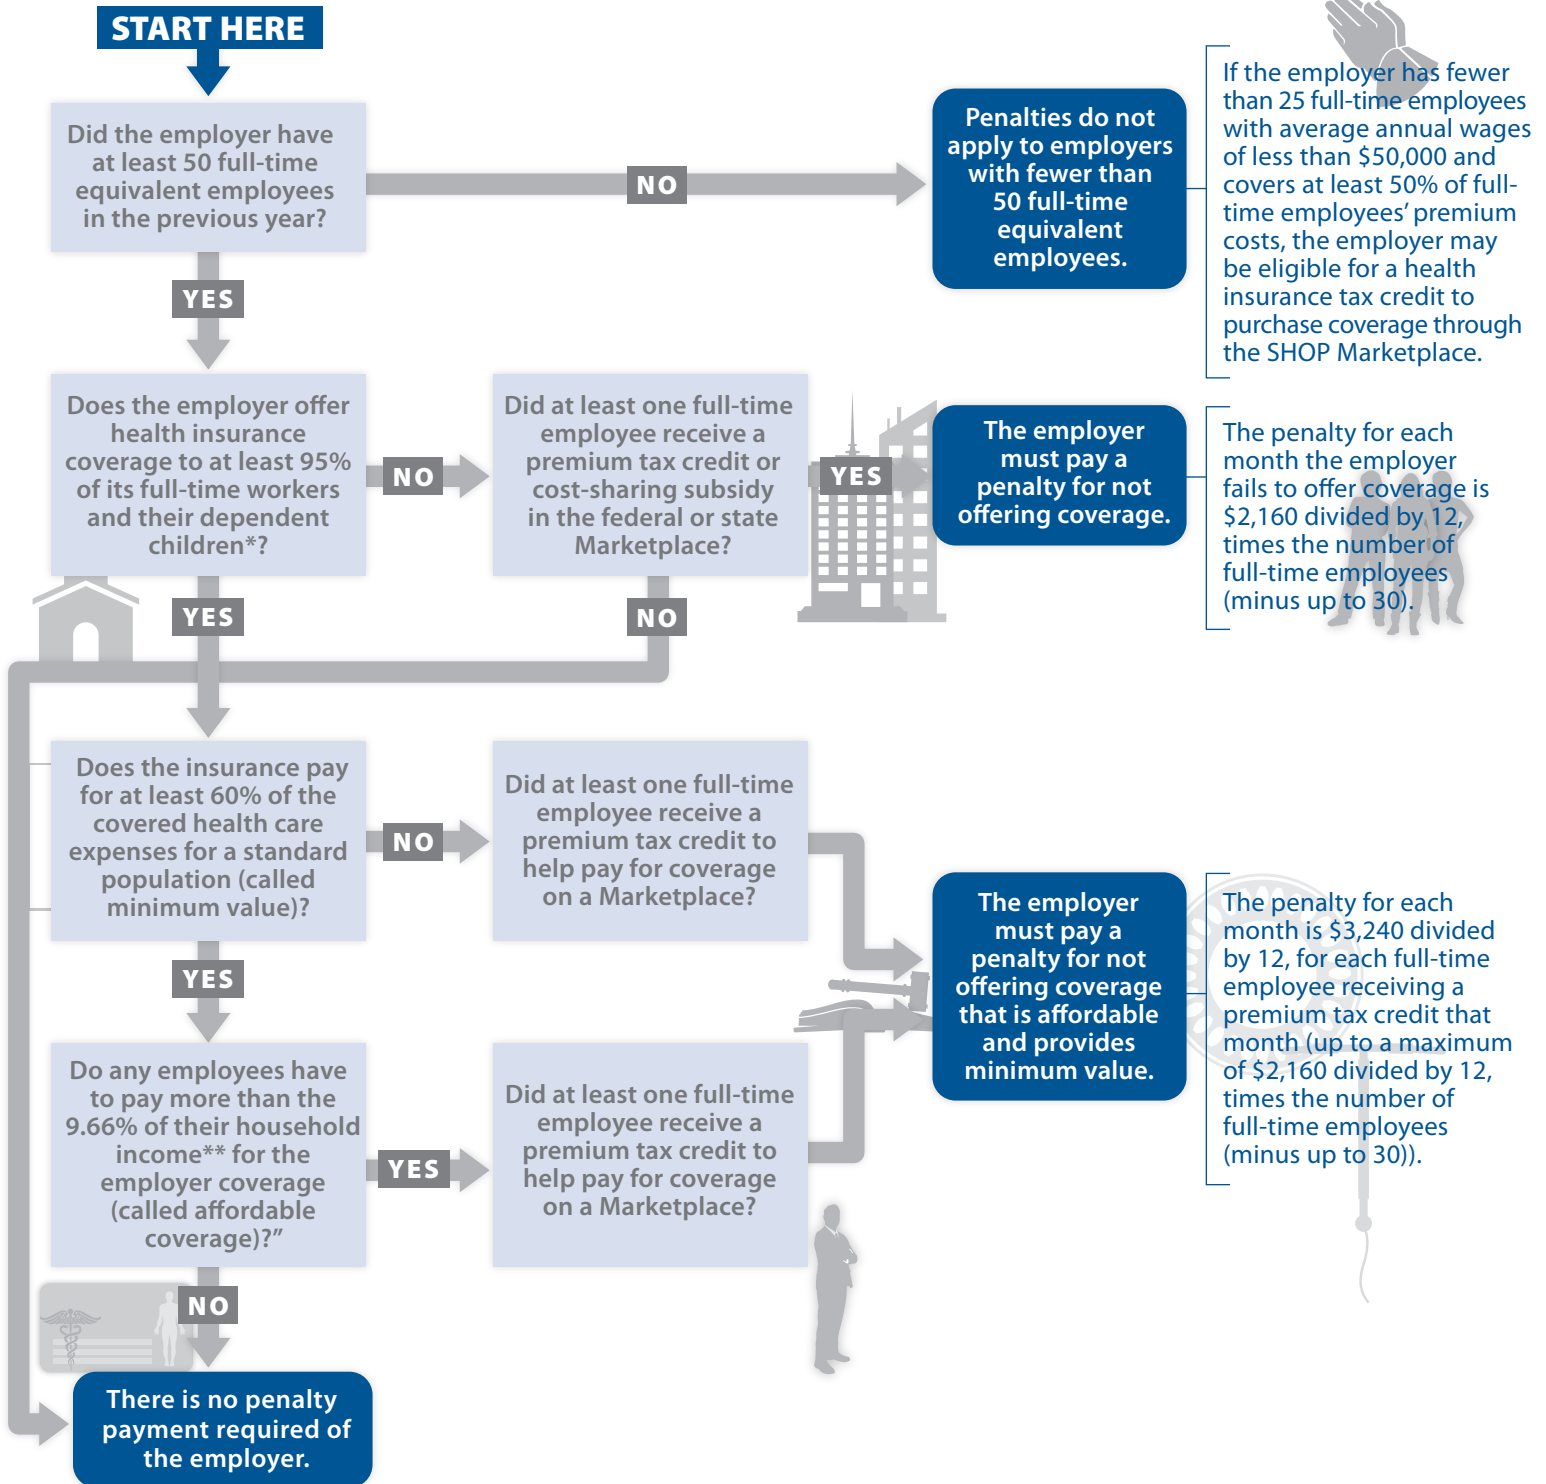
START HERE

Did the employer have at least 50 full-time equivalent employees in the previous year?

NO

Penalties do not apply to employers with fewer than 50 full-time equivalent employees.

If the employer has fewer than 25 full-time employees with average annual wages of less than $50,000 and covers at least 50% of full-time employees' premium costs, the employer may be eligible for a health insurance tax credit to purchase coverage through the SHOP Marketplace.

YES

Does the employer offer health insurance coverage to at least 95% of its full-time workers and their dependent children*?

NO

Did at least one full-time employee receive a premium tax credit or cost-sharing subsidy in the federal or state Marketplace?

YES

The employer must pay a penalty for not offering coverage.

The penalty for each month the employer fails to offer coverage is $2,160 divided by 12, times the number of full-time employees (minus up to 30).

YES

NO

Does the insurance pay for at least 60% of the covered health care expenses for a standard population (called minimum value)?

NO

Did at least one full-time employee receive a premium tax credit to help pay for coverage on a Marketplace?

The employer must pay a penalty for not offering coverage that is affordable and provides minimum value.

The penalty for each month is $3,240 divided by 12, for each full-time employee receiving a premium tax credit that month (up to a maximum of $2,160 divided by 12, times the number of full-time employees (minus up to 30)).

YES

Do any employees have to pay more than the 9.66% of their household income** for the employer coverage (called affordable coverage)?"

YES

Did at least one full-time employee receive a premium tax credit to help pay for coverage on a Marketplace?

NO

There is no penalty payment required of the employer.